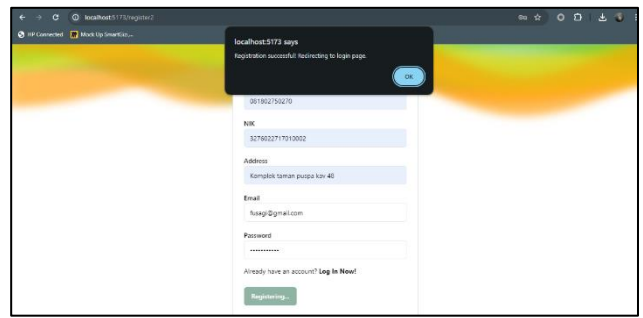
localhost:5173/register2

HP Connected
Mock Up SmartGo...

localhost:5173 says
Registration successful! Redirecting to login page.
OK

081802750270

NIK
3276022717010002

Address
Komplek taman puspa kav 40

Email
fusagi@gmail.com

Password
············

Already have an account? Log In Now!

Registering...